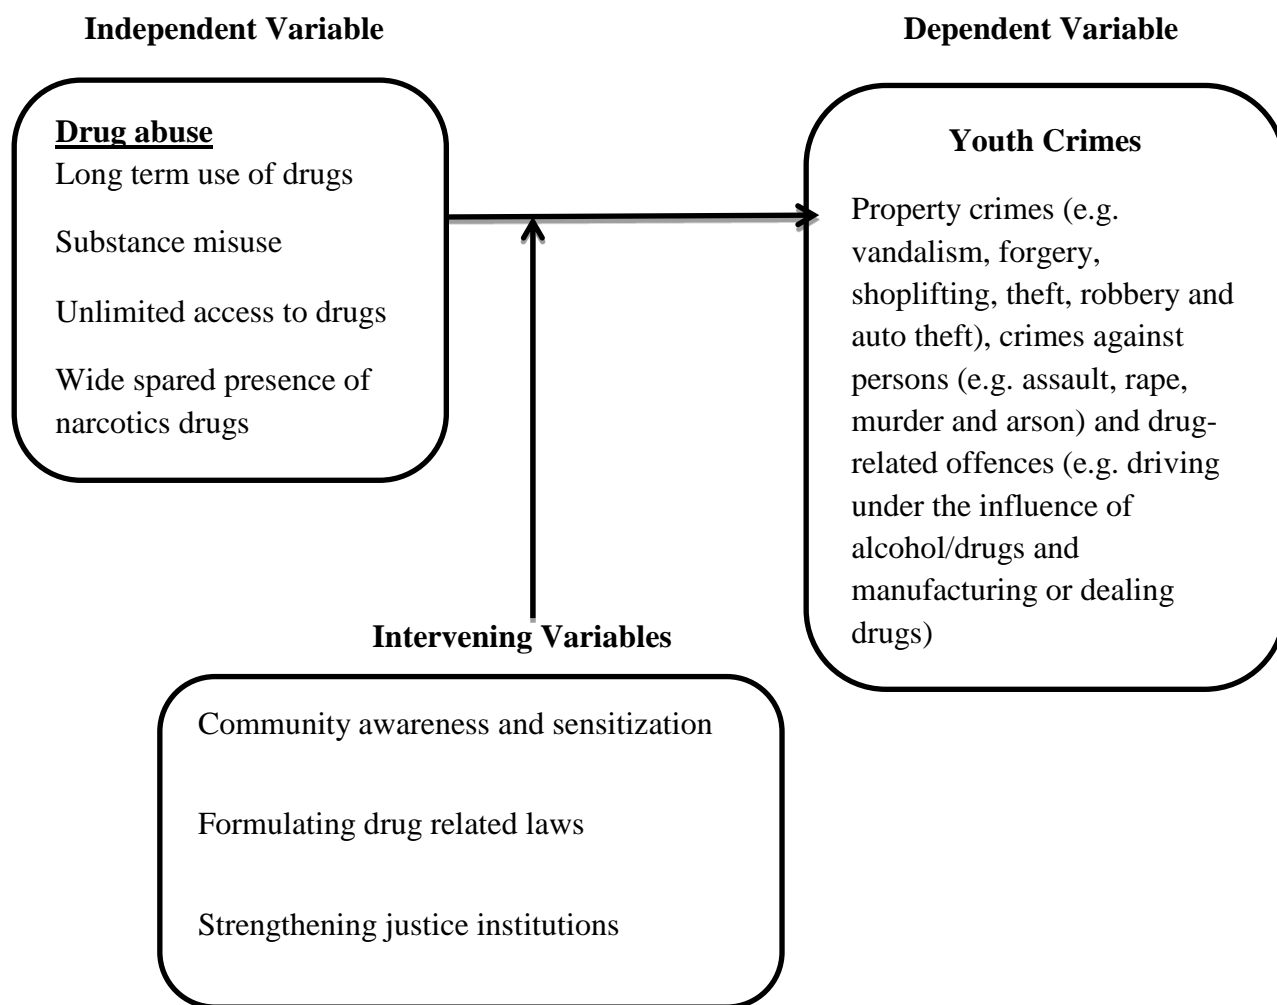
Independent Variable

Dependent Variable

Drug abuse
Long term use of drugs

Substance misuse

Unlimited access to drugs

Wide spared presence of narcotics drugs

Youth Crimes

Property crimes (e.g. vandalism, forgery, shoplifting, theft, robbery and auto theft), crimes against persons (e.g. assault, rape, murder and arson) and drug-related offences (e.g. driving under the influence of alcohol/drugs and manufacturing or dealing drugs)

Intervening Variables

Community awareness and sensitization

Formulating drug related laws

Strengthening justice institutions